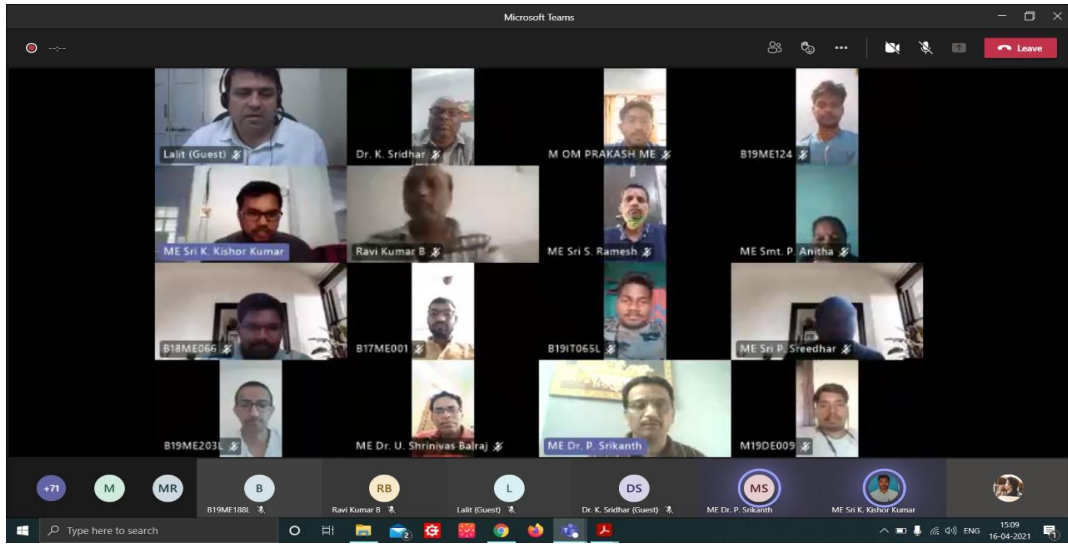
Microsoft Teams

Leave

Lalit (Guest)

Dr. K. Sridhar

M OM PRAKASH ME

B19ME124

ME Sri K. Kishor Kumar

Ravi Kumar B

ME Sri S. Ramesh

ME Smt. P. Anitha

B18ME066

B17ME001

B19IT065L

ME Sri P. Sreedhar

B19ME203L

ME Dr. U. Shrinivas Balraj

ME Dr. P. Srikanth

M19DE009

+71

M

MR

B
B19ME188L

RB
Ravi Kumar B

L
Lalit (Guest)

DS
Dr. K. Sridhar (Guest)

MS
ME Dr. P. Srikanth

ME Sri K. Kishor Kumar

Type here to search

ENG

15:09
16-04-2021